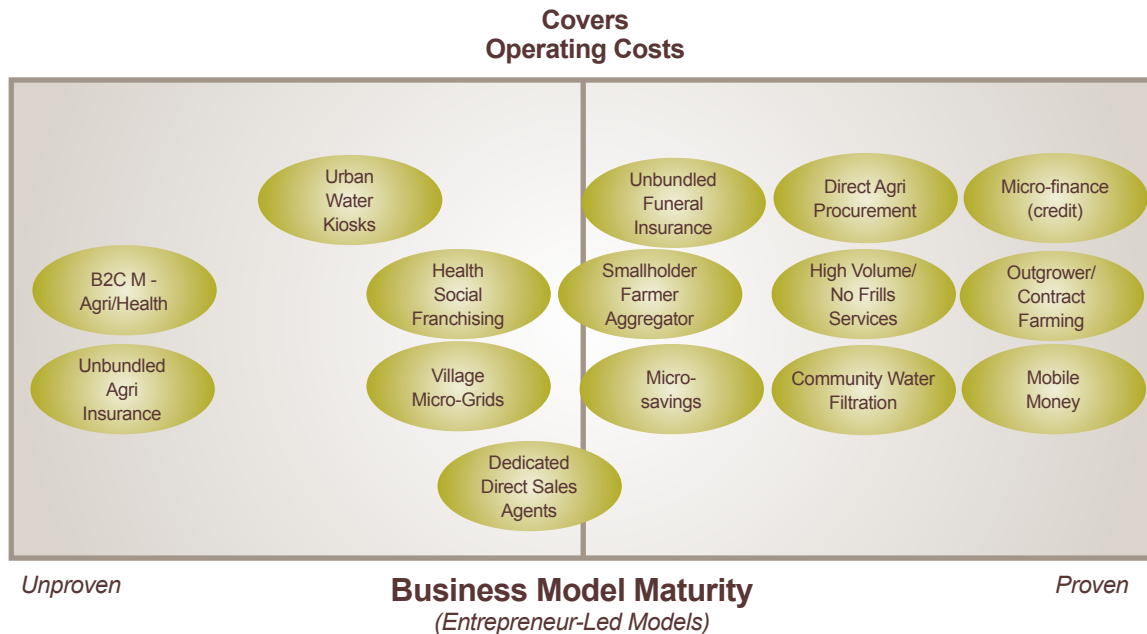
Covers
Operating Costs

Urban Water Kiosks

B2C M - Agri/Health

Health Social Franchising

Unbundled Agri Insurance

Village Micro-Grids

Dedicated Direct Sales Agents

Unbundled Funeral Insurance

Direct Agri Procurement

Micro-finance (credit)

Smallholder Farmer Aggregator

High Volume/ No Frills Services

Outgrower/ Contract Farming

Micro-savings

Community Water Filtration

Mobile Money

Unproven

Business Model Maturity
(Entrepreneur-Led Models)

Proven